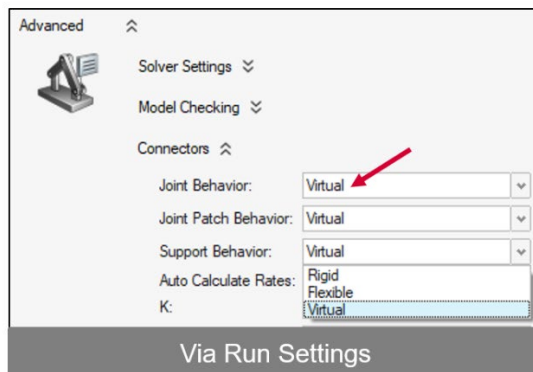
Advanced

Solver Settings

Model Checking

Connectors

Joint Behavior: Virtual

Joint Patch Behavior: Virtual

Support Behavior: Virtual

Auto Calculate Rates:

K:

Rigid
Flexible
Virtual

Via Run Settings